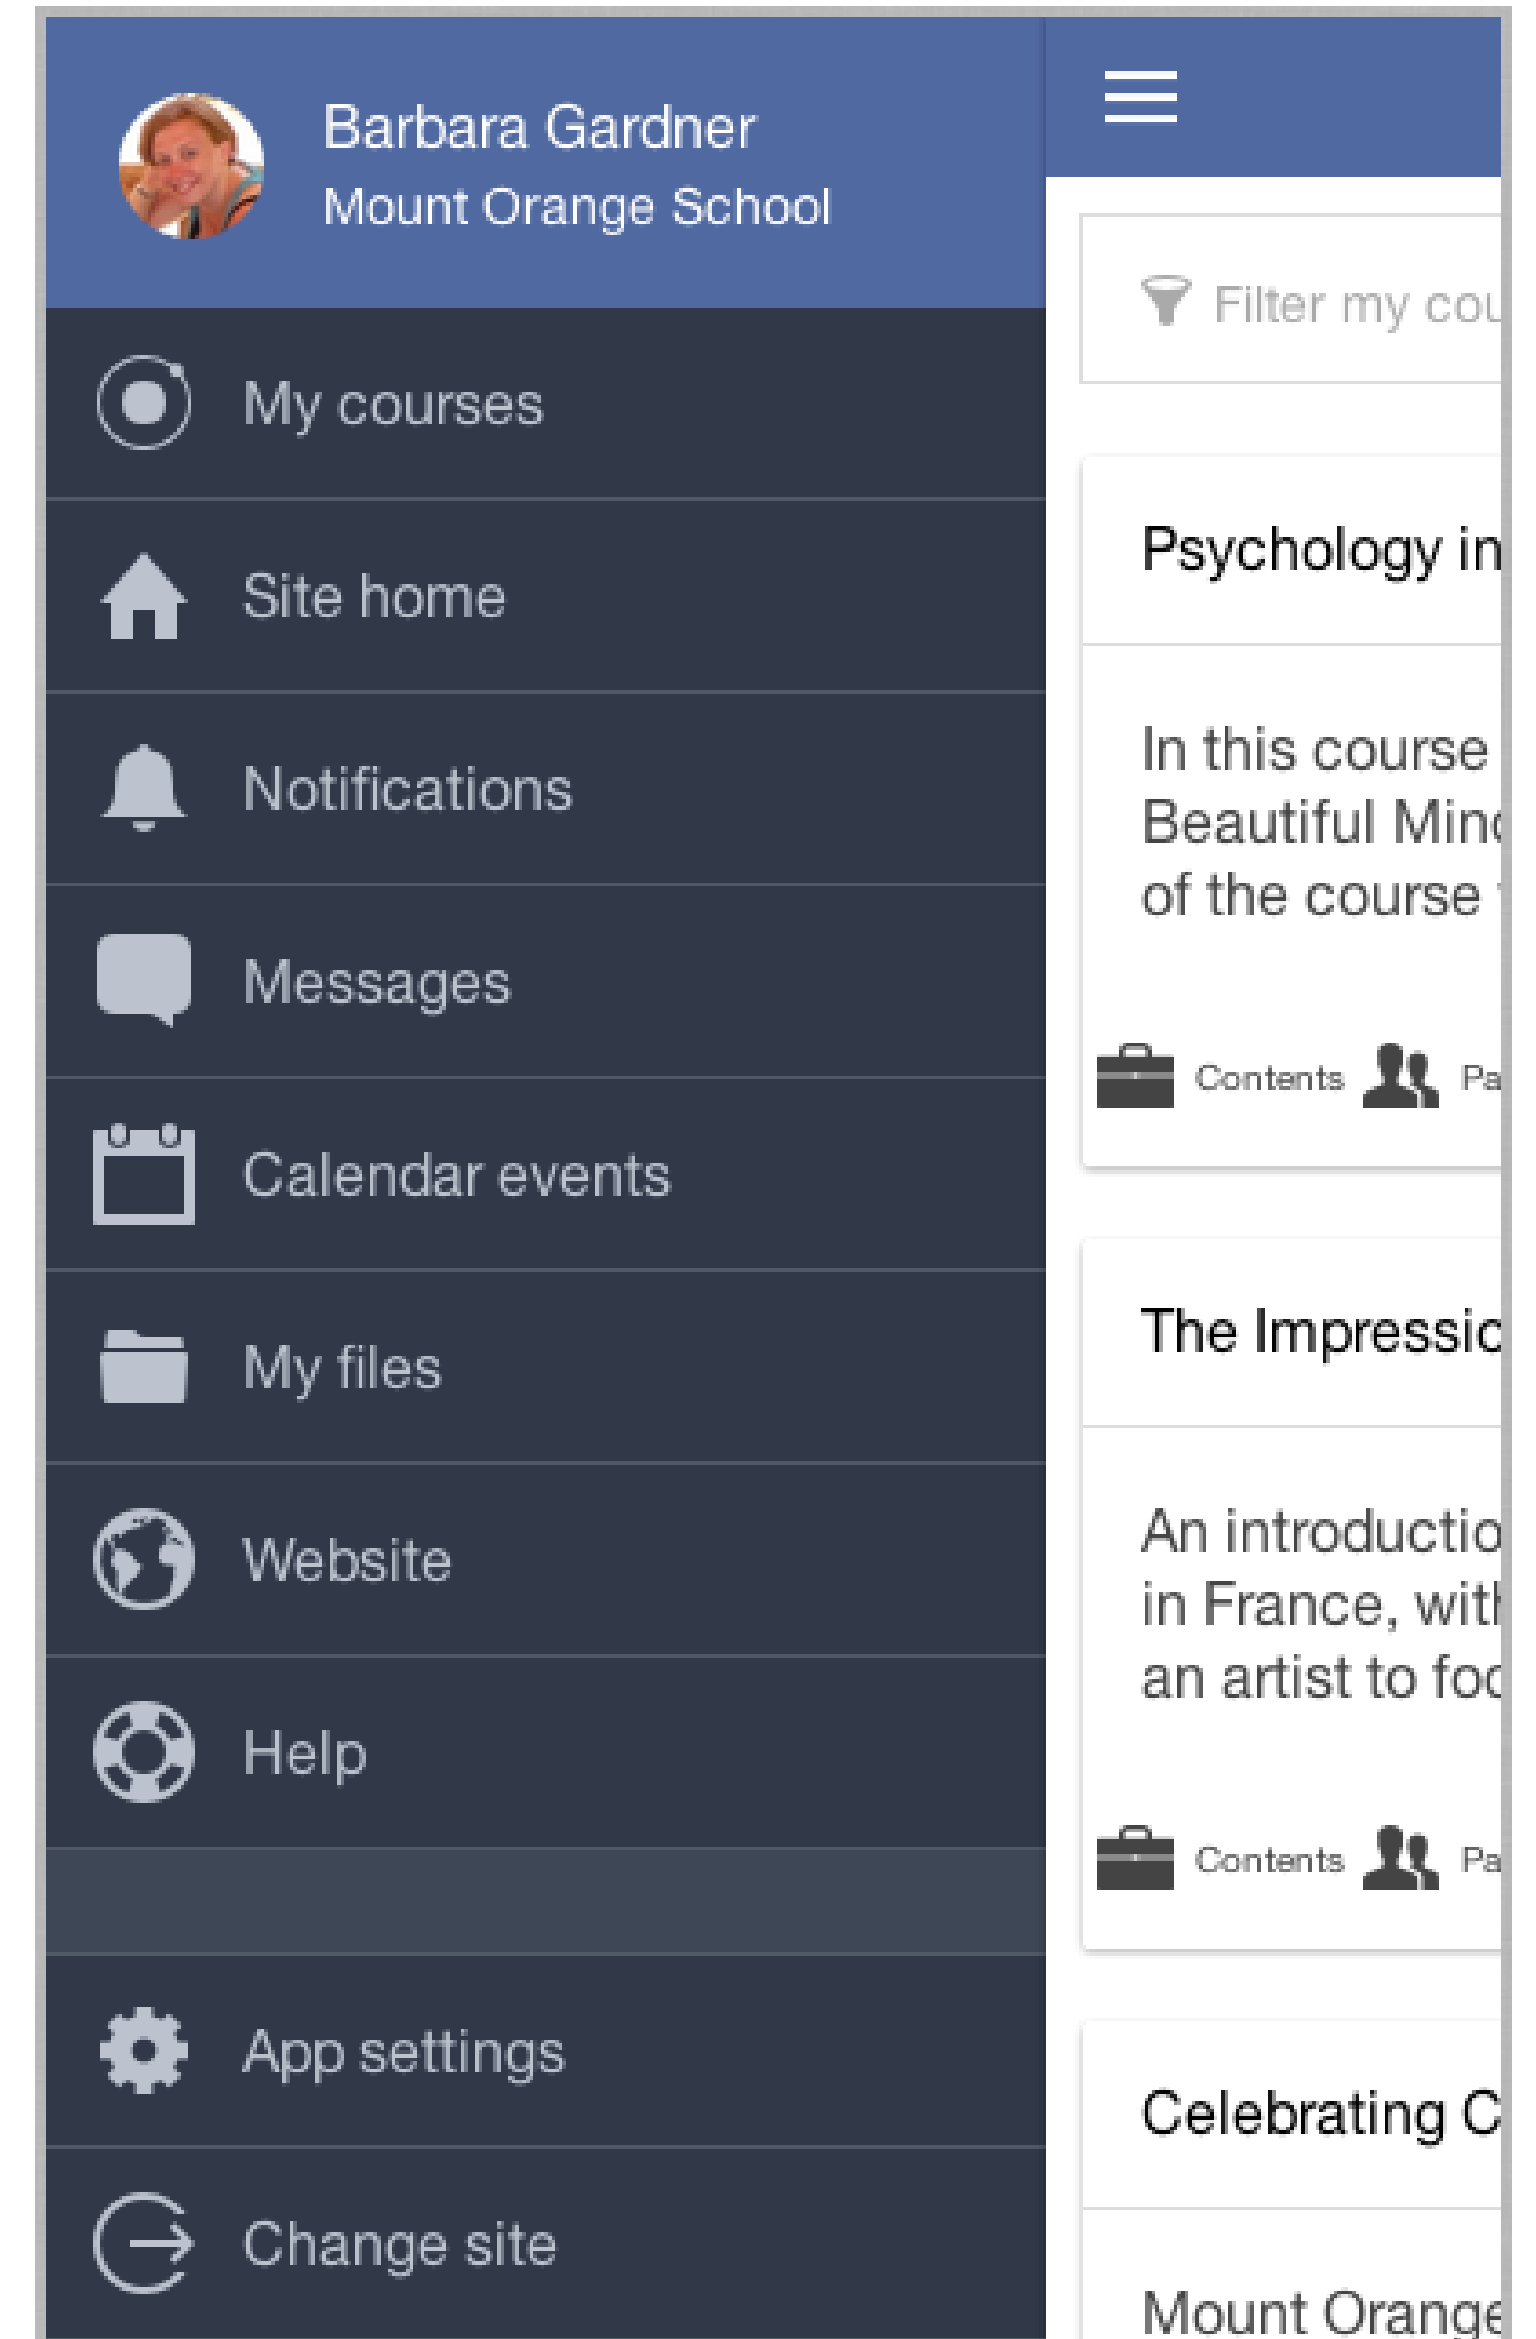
Barbara Gardner
Mount Orange School

My courses

Site home

Notifications

Messages

Calendar events

My files

Website

Help

App settings

Change site

Filter my cou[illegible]

Psychology in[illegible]

In this course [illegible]
Beautiful Min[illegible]
of the course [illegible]

Contents Pa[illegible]

The Impressio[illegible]

An introductio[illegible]
in France, wit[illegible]
an artist to fo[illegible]

Contents Pa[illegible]

Celebrating C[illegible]

Mount Orange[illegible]